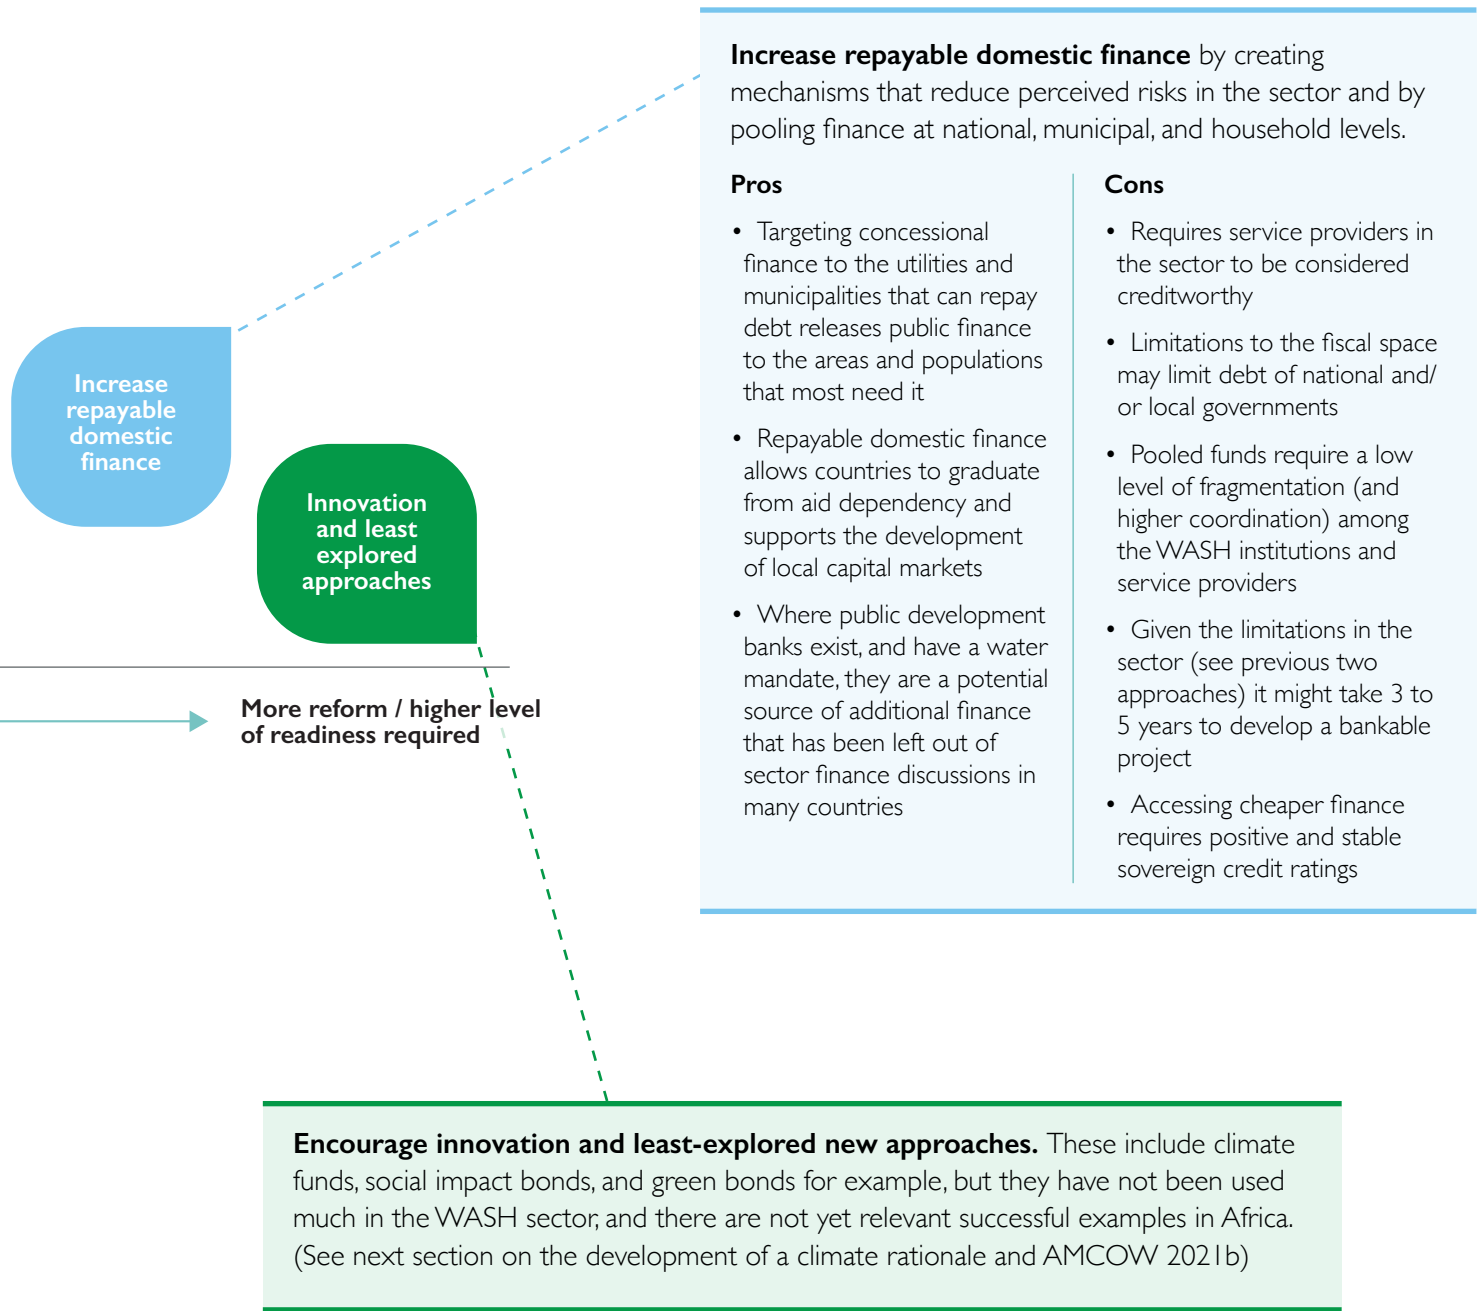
**Increase repayable domestic finance** by creating mechanisms that reduce perceived risks in the sector and by pooling finance at national, municipal, and household levels.

**Pros**

- Targeting concessional finance to the utilities and municipalities that can repay debt releases public finance to the areas and populations that most need it
- Repayable domestic finance allows countries to graduate from aid dependency and supports the development of local capital markets
- Where public development banks exist, and have a water mandate, they are a potential source of additional finance that has been left out of sector finance discussions in many countries

**Cons**

- Requires service providers in the sector to be considered creditworthy
- Limitations to the fiscal space may limit debt of national and/or local governments
- Pooled funds require a low level of fragmentation (and higher coordination) among the WASH institutions and service providers
- Given the limitations in the sector (see previous two approaches) it might take 3 to 5 years to develop a bankable project
- Accessing cheaper finance requires positive and stable sovereign credit ratings

Increase repayable domestic finance

Innovation and least explored approaches

More reform / higher level of readiness required

**Encourage innovation and least-explored new approaches.** These include climate funds, social impact bonds, and green bonds for example, but they have not been used much in the WASH sector, and there are not yet relevant successful examples in Africa. (See next section on the development of a climate rationale and AMCOW 2021b)